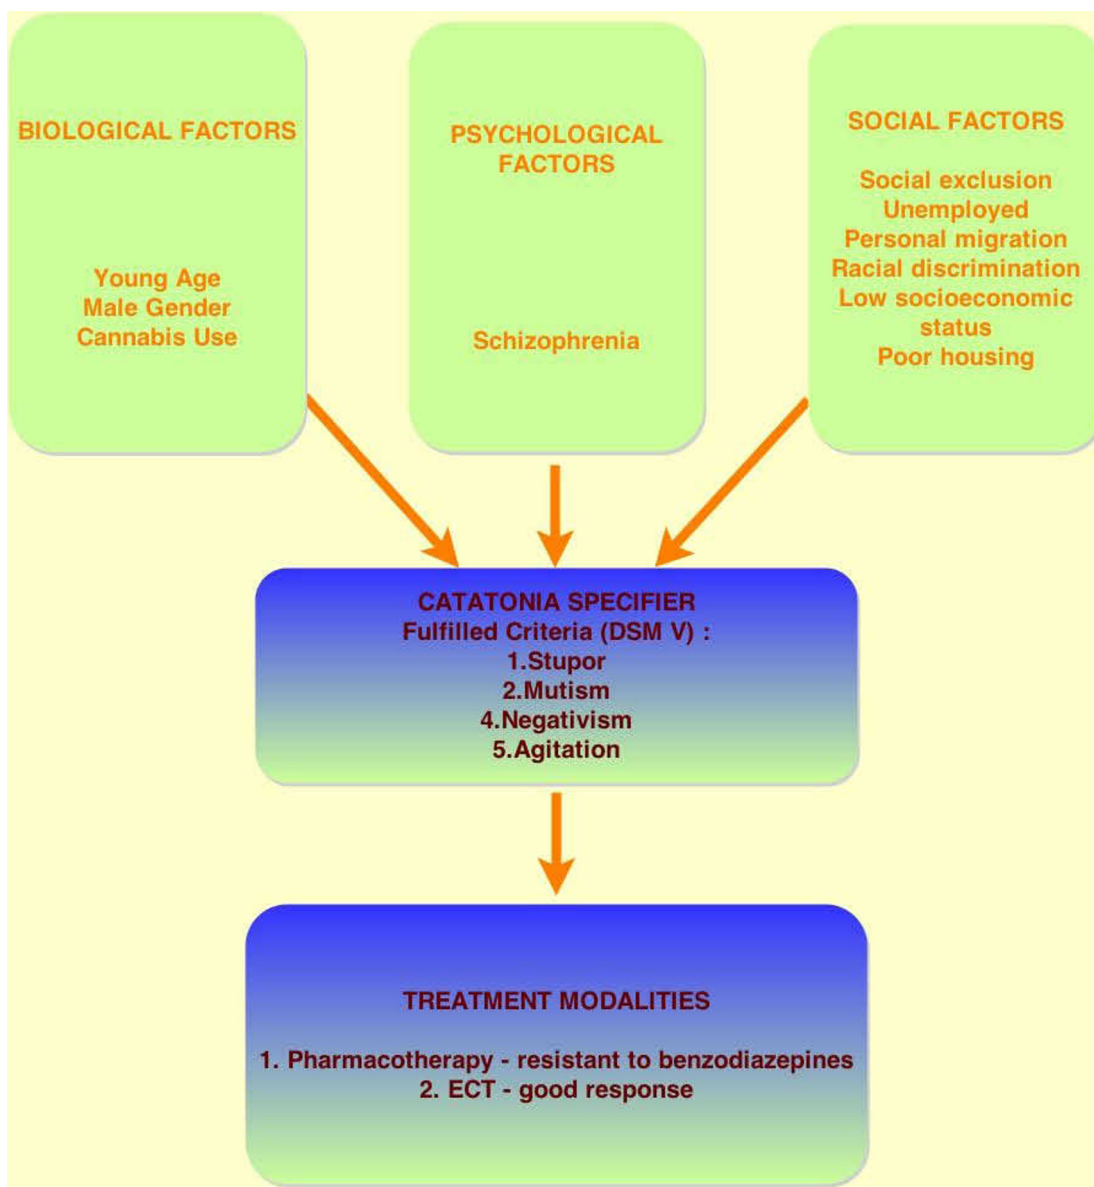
BIOLOGICAL FACTORS

Young Age
Male Gender
Cannabis Use

PSYCHOLOGICAL FACTORS

Schizophrenia

SOCIAL FACTORS

Social exclusion
Unemployed
Personal migration
Racial discrimination
Low socioeconomic status
Poor housing

CATATONIA SPECIFIER
Fulfilled Criteria (DSM V) :
1.Stupor
2.Mutism
4.Negativism
5.Agitation

TREATMENT MODALITIES

1. Pharmacotherapy - resistant to benzodiazepines
2. ECT - good response